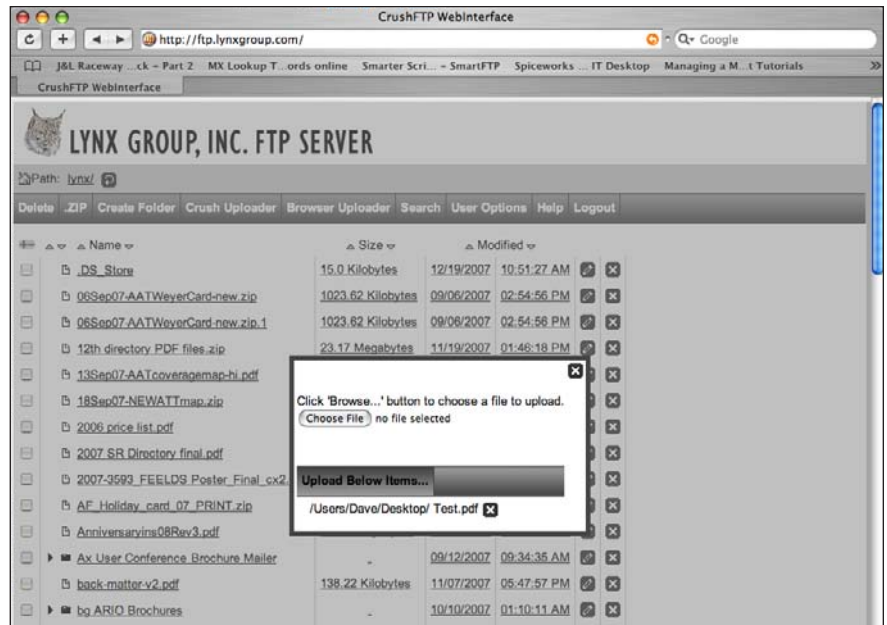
CrushFTP WebInterface

http://ftp.lynxgroup.com/

Q▾ Google

J&L Raceway ...ck – Part 2   MX Lookup T...ords online   Smarter Scri... » SmartFTP   Spiceworks ... IT Desktop   Managing a M...t Tutorials

CrushFTP WebInterface

LYNX GROUP, INC. FTP SERVER

Path: lynx/

Delete .ZIP Create Folder Crush Uploader Browser Uploader Search User Options Help Logout

| Name | Size | Modified | |
|---|---|---|---|
| .DS_Store | 15.0 Kilobytes | 12/19/2007 | 10:51:27 AM |
| 06Sep07-AATWeyerCard-new.zip | 1023.62 Kilobytes | 09/06/2007 | 02:54:56 PM |
| 06Sep07-AATWeyerCard-new.zip.1 | 1023.62 Kilobytes | 09/06/2007 | 02:54:56 PM |
| 12th directory PDF files.zip | 23.17 Megabytes | 11/19/2007 | 01:46:18 PM |
| 13Sep07-AATcoveragemap-hi.pdf | | | |
| 18Sep07-NEWATTmap.zip | | | |
| 2006 price list.pdf | | | |
| 2007 SR Directory final.pdf | | | |
| 2007-3593_FEELDS Poster_Final_cx2. | | | |
| AF_Holiday_card_07_PRINT.zip | | | |
| Anniversaryins08Rev3.pdf | | | |
| Ax User Conference Brochure Mailer | - | 09/12/2007 | 09:34:35 AM |
| back-matter-v2.pdf | 138.22 Kilobytes | 11/07/2007 | 05:47:57 PM |
| bg ARIO Brochures | - | 10/10/2007 | 01:10:11 AM |

Click 'Browse...' button to choose a file to upload.
Choose File no file selected

Upload Below Items...

/Users/Dave/Desktop/ Test.pdf